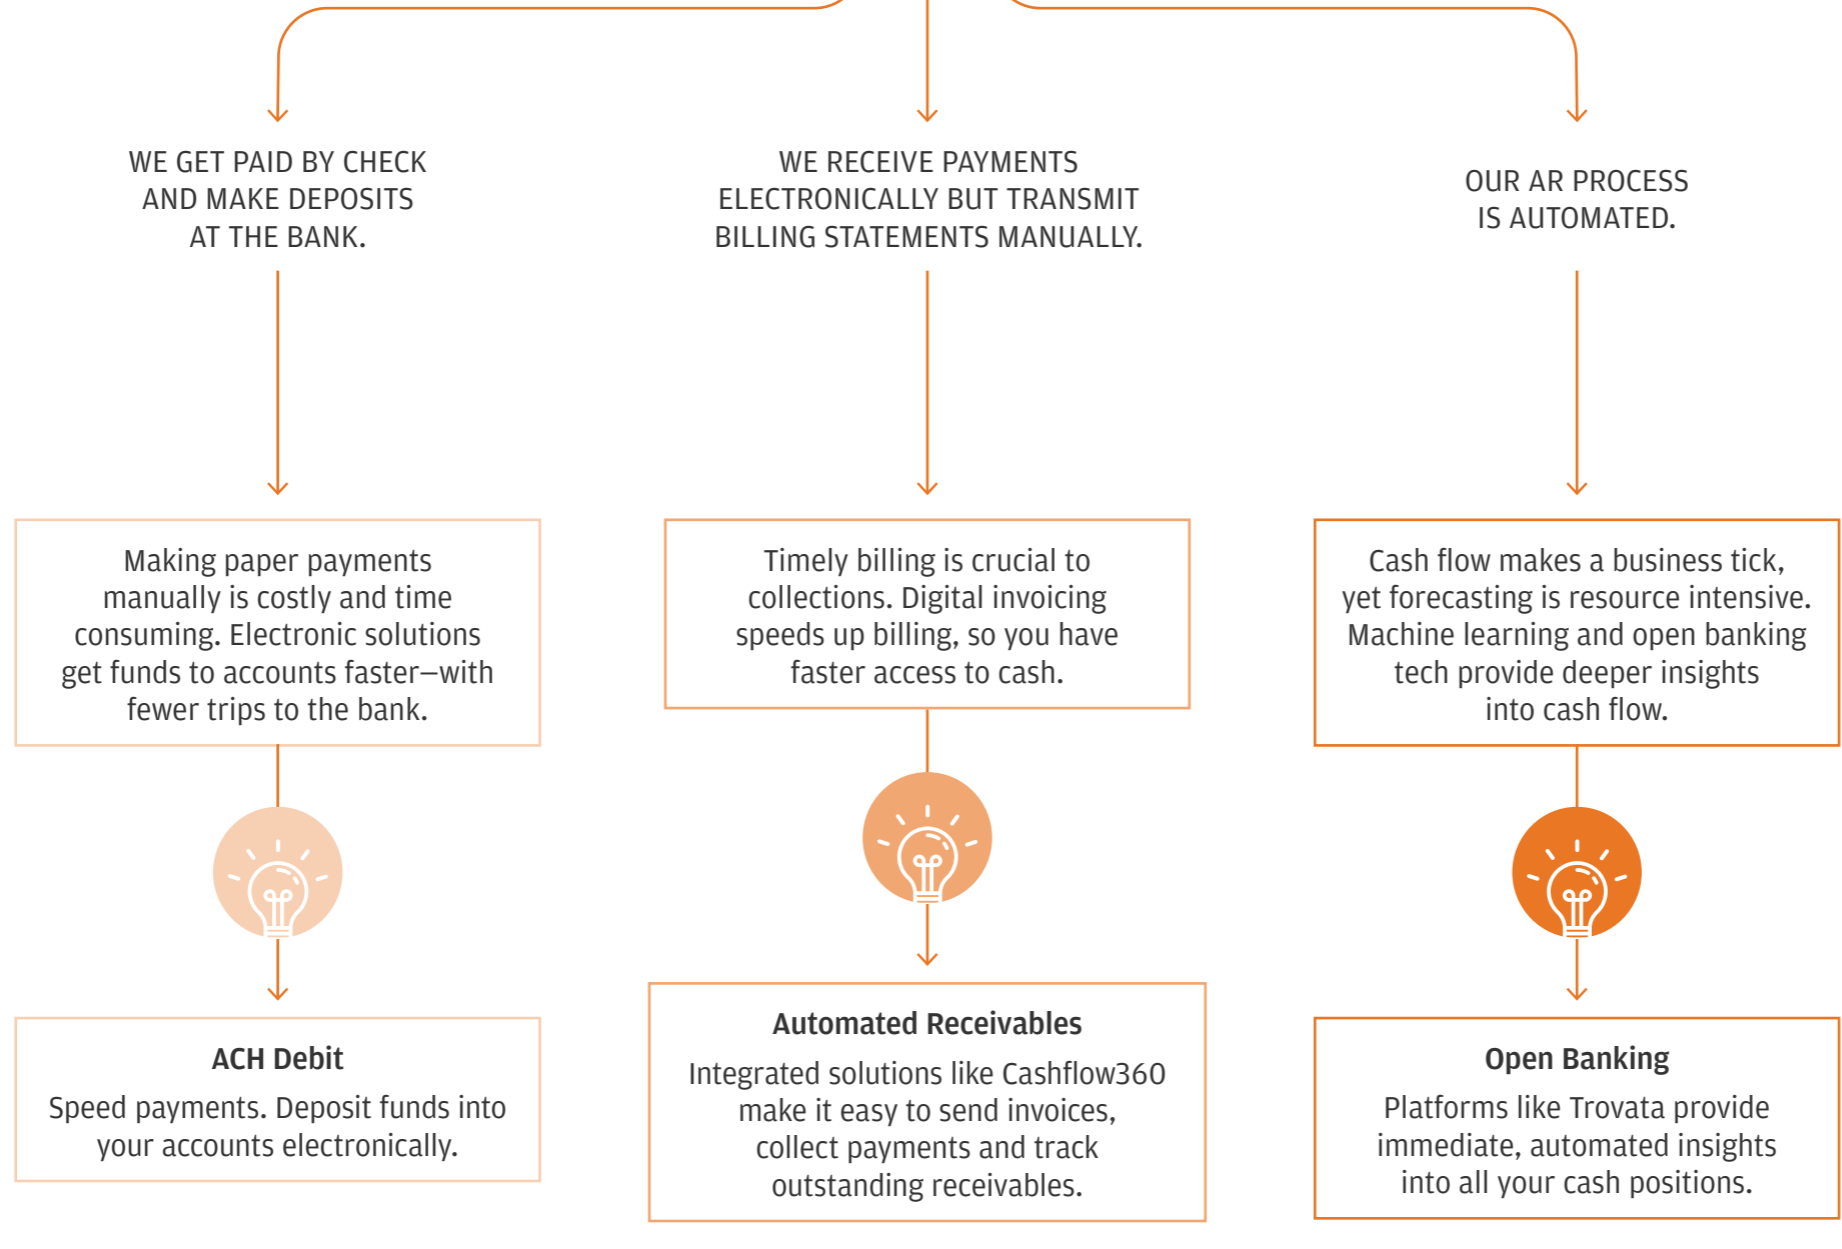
WE GET PAID BY CHECK AND MAKE DEPOSITS AT THE BANK.

Making paper payments manually is costly and time consuming. Electronic solutions get funds to accounts faster—with fewer trips to the bank.

ACH Debit

Speed payments. Deposit funds into your accounts electronically.

WE RECEIVE PAYMENTS ELECTRONICALLY BUT TRANSMIT BILLING STATEMENTS MANUALLY.

Timely billing is crucial to collections. Digital invoicing speeds up billing, so you have faster access to cash.

Automated Receivables

Integrated solutions like Cashflow360 make it easy to send invoices, collect payments and track outstanding receivables.

OUR AR PROCESS IS AUTOMATED.

Cash flow makes a business tick, yet forecasting is resource intensive. Machine learning and open banking tech provide deeper insights into cash flow.

Open Banking

Platforms like Trovata provide immediate, automated insights into all your cash positions.